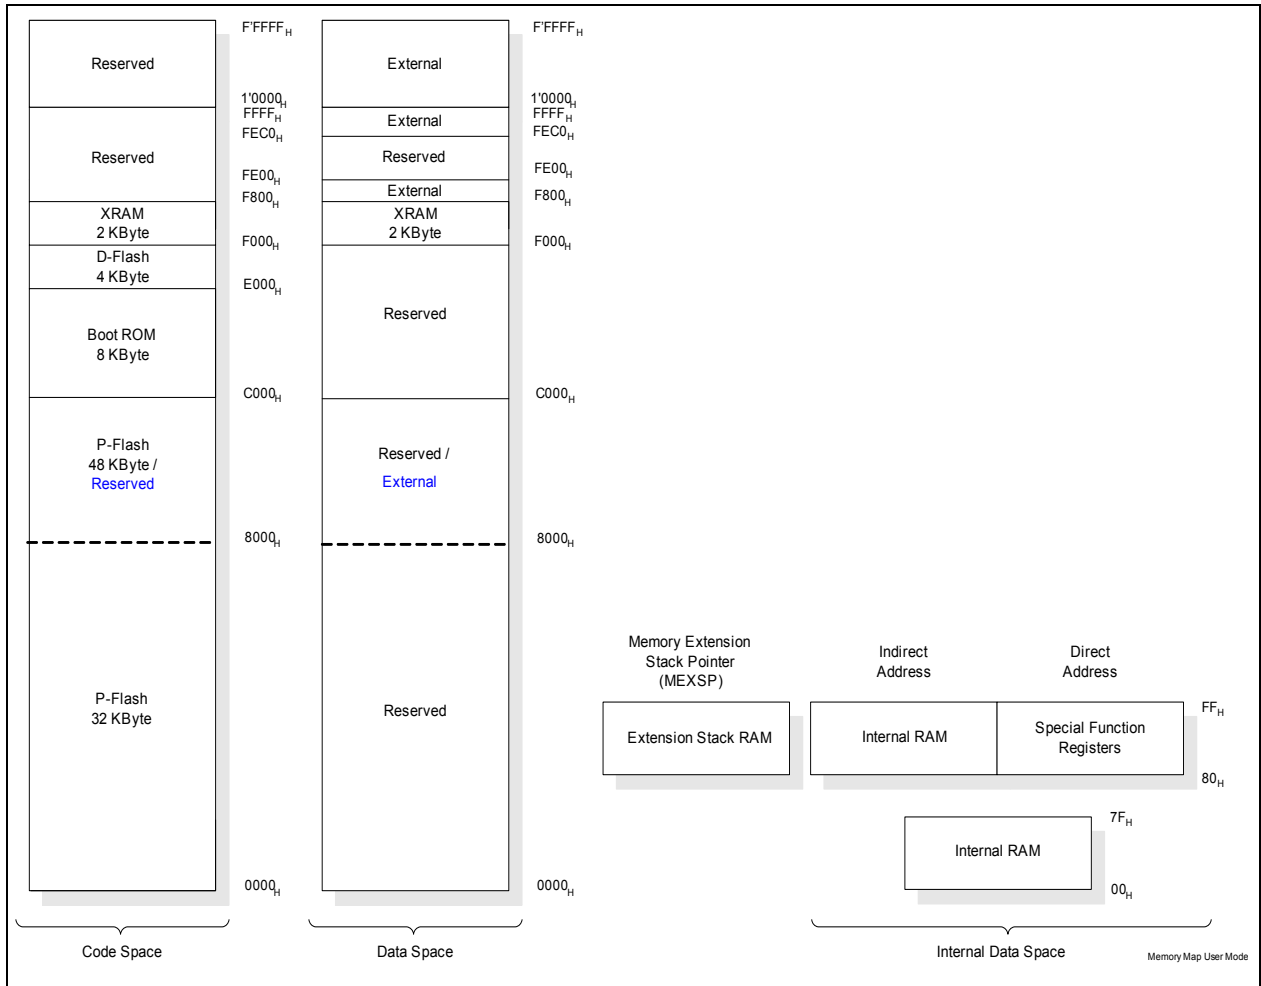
Reserved

Reserved

XRAM
2 KByte

D-Flash
4 KByte

Boot ROM
8 KByte

P-Flash
48 KByte /
Reserved

P-Flash
32 KByte

F'FFFF$_H$
1'0000$_H$
FFFF$_H$
FEC0$_H$
FE00$_H$
F800$_H$
F000$_H$
E000$_H$
C000$_H$
8000$_H$
0000$_H$

External

External

Reserved

External

XRAM
2 KByte

Reserved

Reserved /
External

Reserved

F'FFFF$_H$
1'0000$_H$
FFFF$_H$
FEC0$_H$
FE00$_H$
F800$_H$
F000$_H$
C000$_H$
8000$_H$
0000$_H$

Memory Extension
Stack Pointer
(MEXSP)

Extension Stack RAM

Indirect
Address

Direct
Address

Internal RAM

Special Function
Registers

FF$_H$
80$_H$

Internal RAM

7F$_H$
00$_H$

Code Space

Data Space

Internal Data Space

Memory Map User Mode